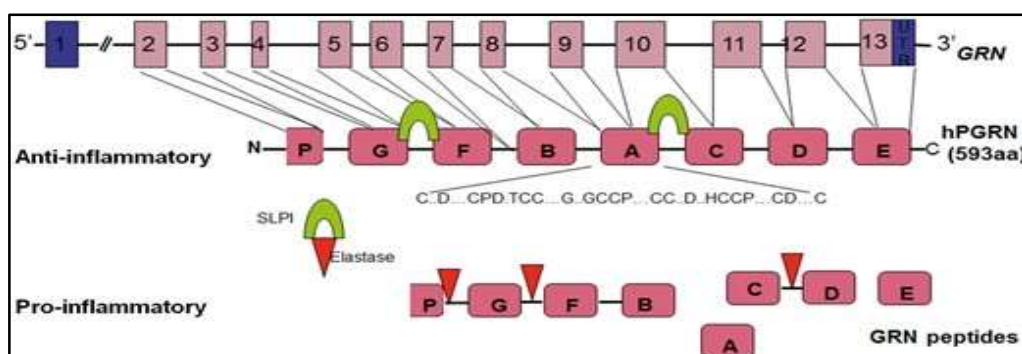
5' 1 2 3 4 5 6 7 8 9 10 11 12 13 UTR 3' GRN

Anti-inflammatory

N P G F B A C D E C

hPGRN (593aa)

C..D....CPD.TCC....G..GCCP.....CC..D..HCCP.....CD.....C

SLPI

Elastase

Pro-inflammatory

P G F B

C D E

A

GRN peptides